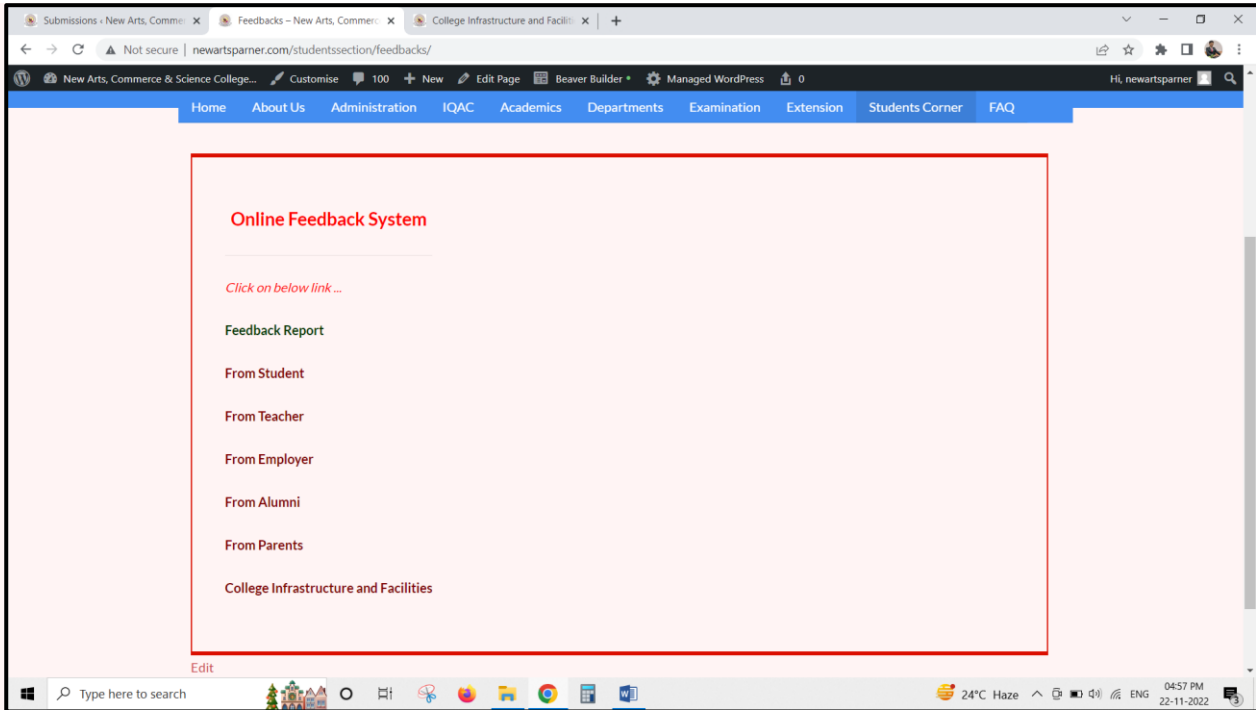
Submissions ‹ New Arts, Comme ×
Feedbacks – New Arts, Commer ×
College Infrastructure and Facili ×
+

Not secure | newartsparner.com/studentssection/feedbacks/

New Arts, Commerce & Science College... Customise 100 New Edit Page Beaver Builder Managed WordPress 0 Hi, newartsparner

Home About Us Administration IQAC Academics Departments Examination Extension Students Corner FAQ

Online Feedback System

Click on below link ...

Feedback Report

From Student

From Teacher

From Employer

From Alumni

From Parents

College Infrastructure and Facilities

Edit

Type here to search

24°C Haze ENG 04:57 PM 22-11-2022 3